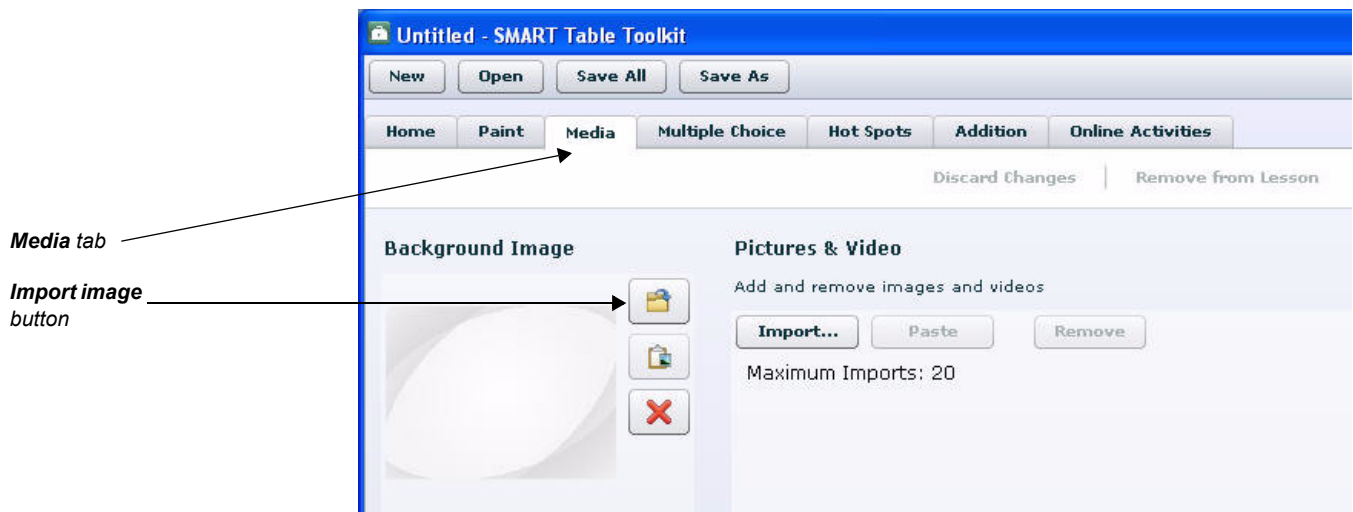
Untitled - SMART Table Toolkit

New Open Save All Save As

Home Paint Media Multiple Choice Hot Spots Addition Online Activities

Discard Changes Remove from Lesson

Media tab

Import image button

Background Image

Pictures & Video

Add and remove images and videos

Import... Paste Remove

Maximum Imports: 20